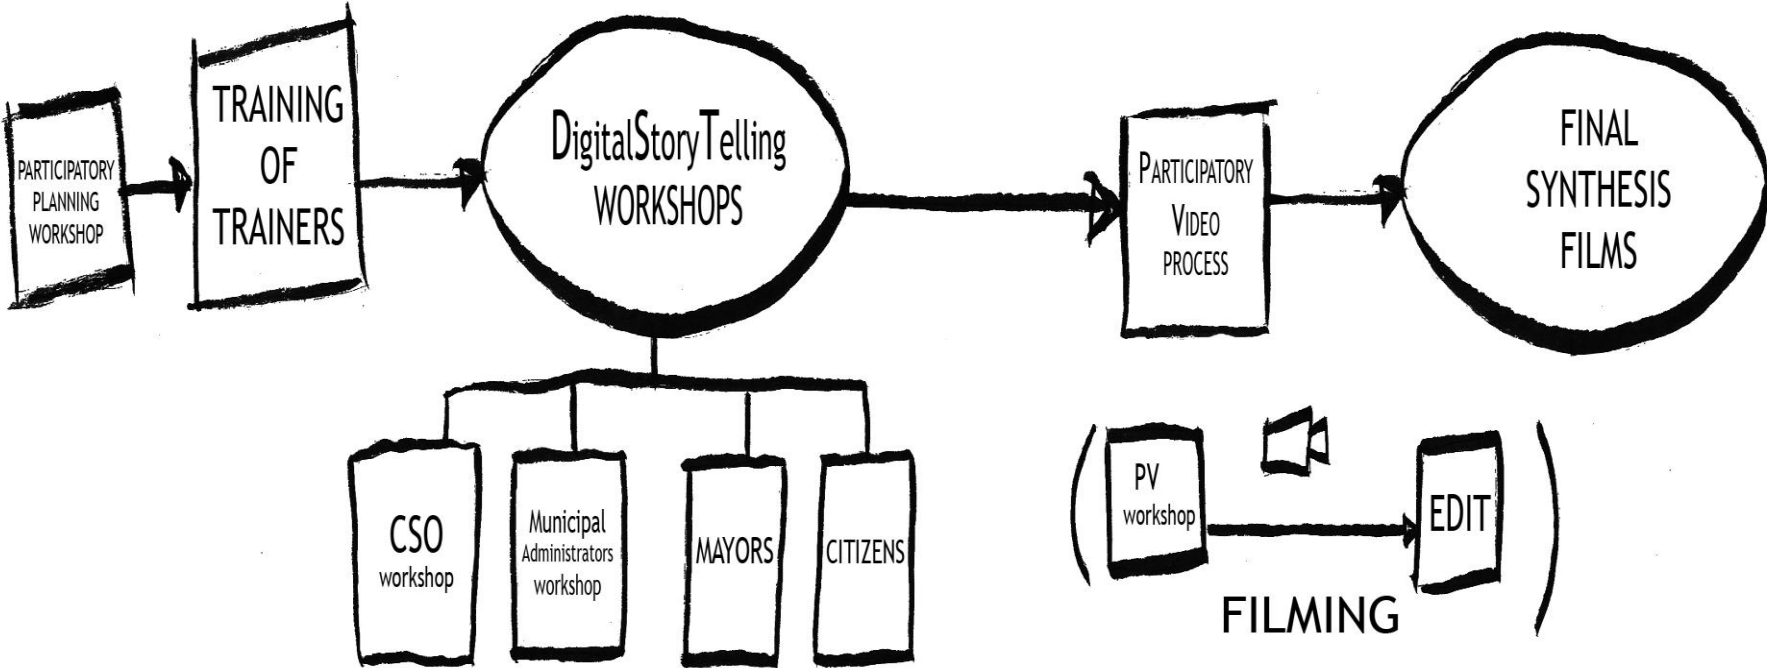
PARTICIPATORY PLANNING WORKSHOP

TRAINING OF TRAINERS

DigitalStoryTelling WORKSHOPS

PARTICIPATORY VIDEO PROCESS

FINAL SYNTHESIS FILMS

CSO workshop

Municipal Administrators workshop

MAYORS

CITIZENS

PV workshop

EDIT

FILMING